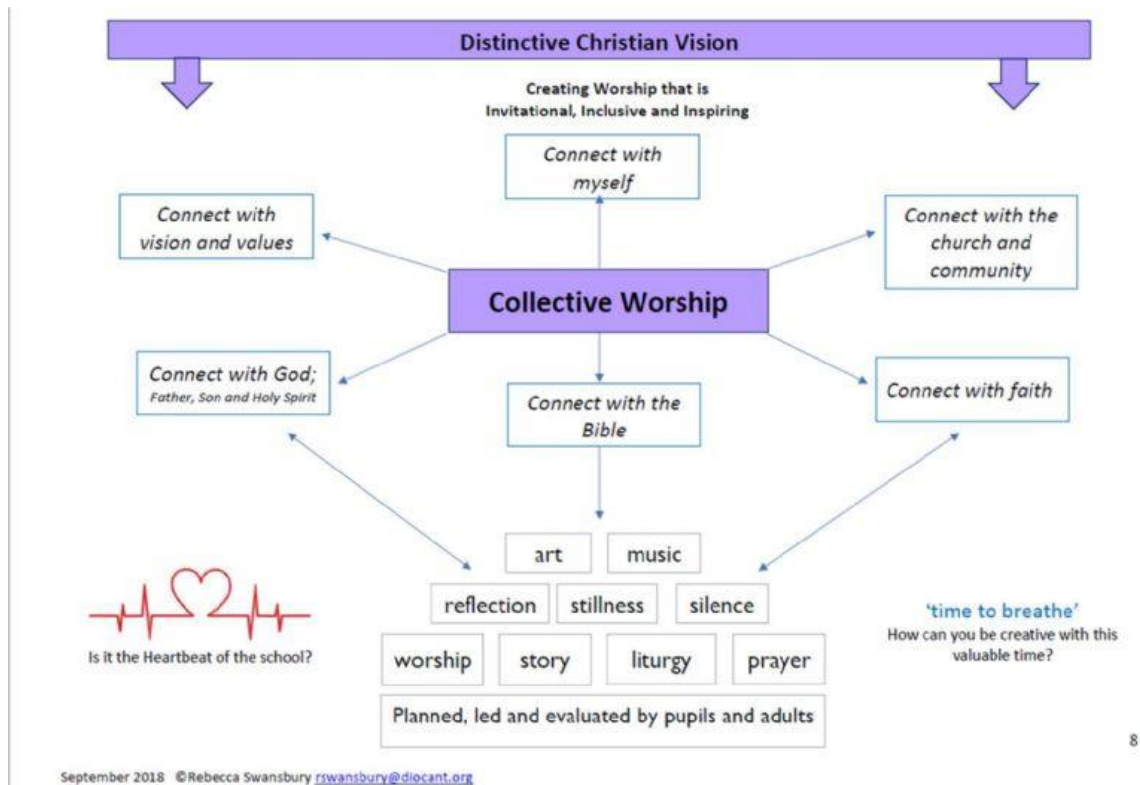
Distinctive Christian Vision

Creating Worship that is Invitational, Inclusive and Inspiring

Connect with myself

Connect with vision and values

Connect with the church and community

Collective Worship

Connect with God; Father, Son and Holy Spirit

Connect with the Bible

Connect with faith

art

music

reflection

stillness

silence

worship

story

liturgy

prayer

Planned, led and evaluated by pupils and adults

Is it the Heartbeat of the school?

'time to breathe'
How can you be creative with this valuable time?

8

September 2018 ©Rebecca Swansbury rswansbury@diocant.org